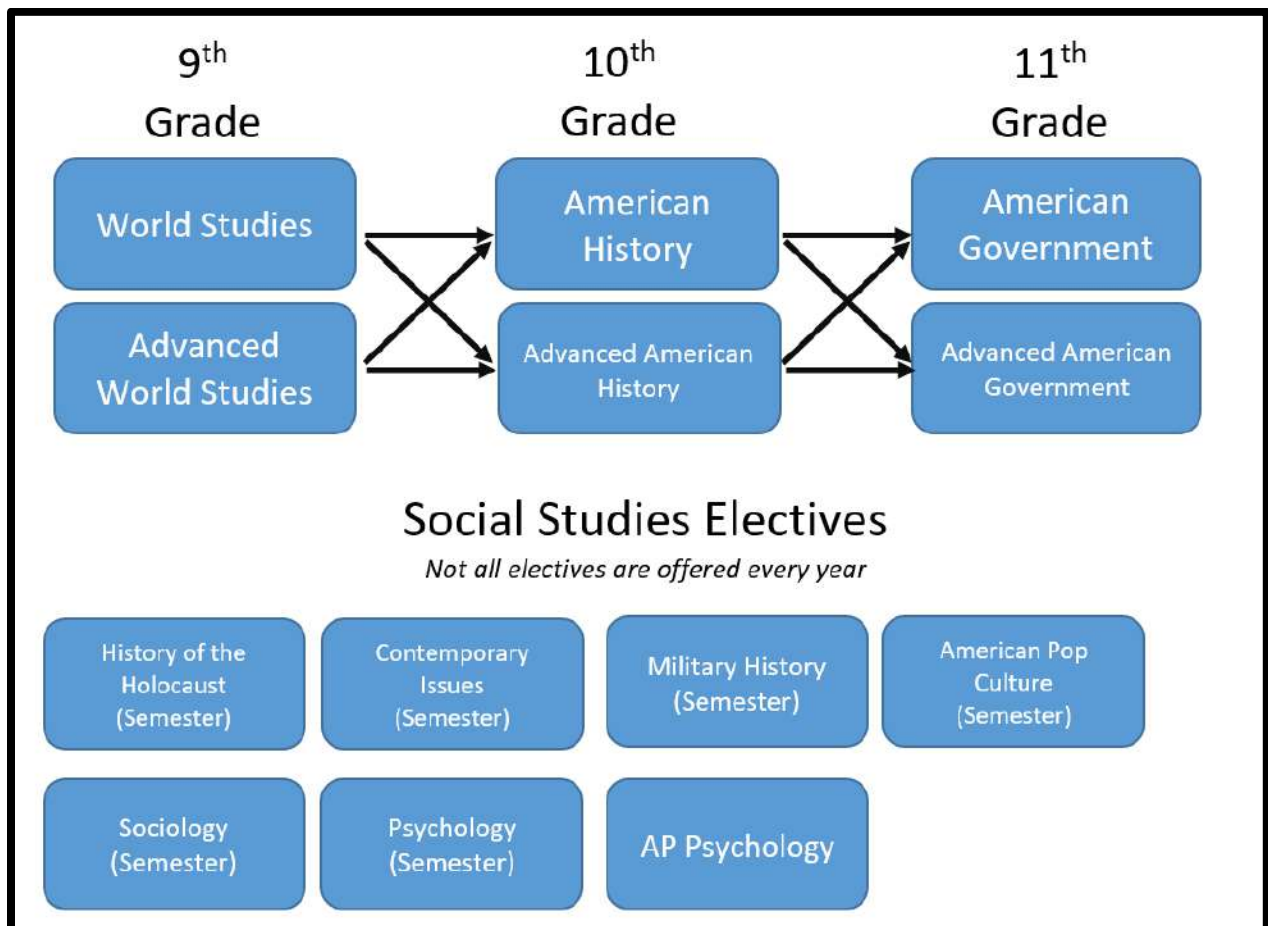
$9^{th}$ Grade

World Studies

Advanced World Studies

$10^{th}$ Grade

American History

Advanced American History

$11^{th}$ Grade

American Government

Advanced American Government

Social Studies Electives

*Not all electives are offered every year*

History of the Holocaust (Semester)

Contemporary Issues (Semester)

Military History (Semester)

American Pop Culture (Semester)

Sociology (Semester)

Psychology (Semester)

AP Psychology